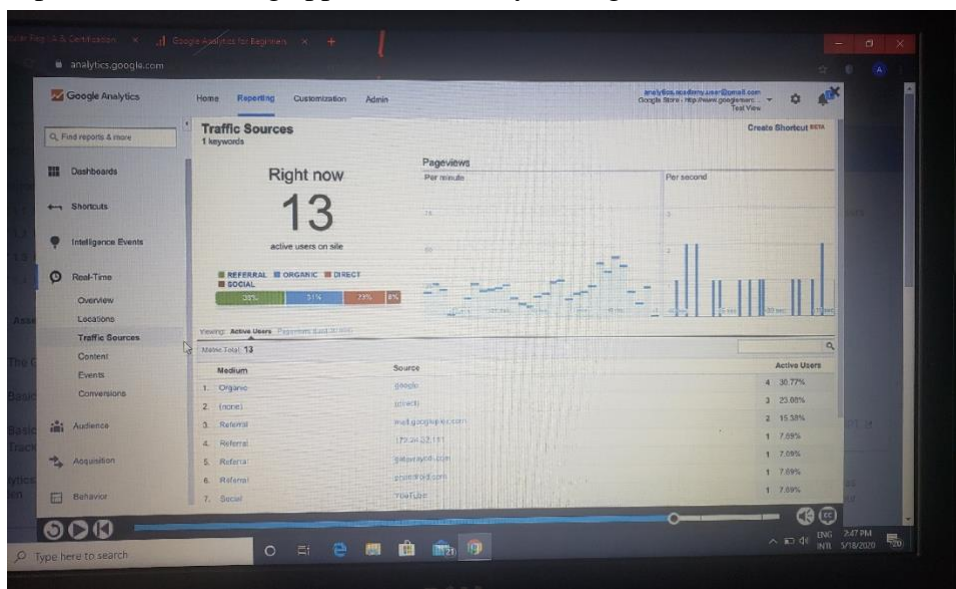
Google Analytics for Beginners

analytics.google.com

Google Analytics

Home Reporting Customization Admin

analytics.academy.user@gmail.com
Google Store - http://www.googlemerch
Test View

Find reports & more

Dashboards

Shortcuts

Intelligence Events

Real-Time

Overview

Locations

Traffic Sources

Content

Events

Conversions

Audience

Acquisition

Behavior

Traffic Sources
1 keywords

Create Shortcut BETA

Right now

13

active users on site

REFERRAL ORGANIC DIRECT SOCIAL

Pageviews

Per minute

Per second

Viewing: Active Users

Metric Total: 13

| | Medium | Source | Active Users |
|---|---|---|---|
| 1. | Organic | google | 4 30.77% |
| 2. | (none) | (direct) | 3 23.08% |
| 3. | Referral | mall.googleplex.com | 2 15.38% |
| 4. | Referral | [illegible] | 1 7.69% |
| 5. | Referral | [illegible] | 1 7.69% |
| 6. | Referral | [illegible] | 1 7.69% |
| 7. | Social | YouTube | 1 7.69% |

Type here to search

ENG INTL 2:47 PM 5/18/2020